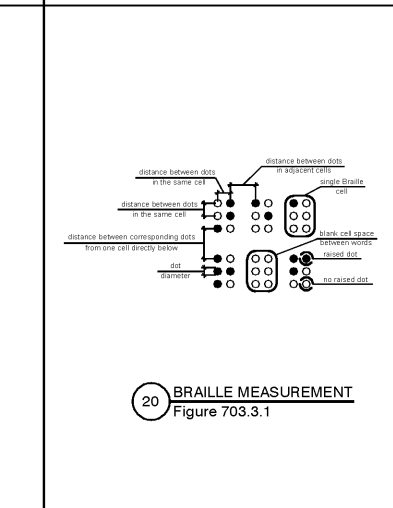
distance between dots in adjacent cells

distance between dots in the same cell

distance between dots in the same cell

single Braille cell

distance between corresponding dots from one cell directly below

blank cell space between words

dot diameter

raised dot

no raised dot

20 BRAILLE MEASUREMENT
Figure 703.3.1